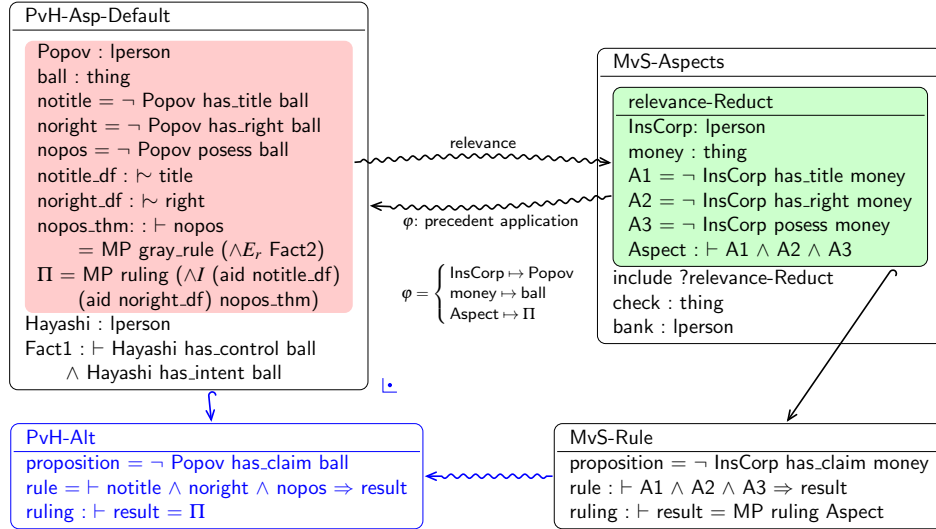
PvH-Asp-Default

Popov : Iperson
ball : thing
notitle = ¬ Popov has_title ball
noright = ¬ Popov has_right ball
nopos = ¬ Popov posess ball
notitle_df : $\vdash\!\sim$ title
noright_df : $\vdash\!\sim$ right
nopos_thm: : $\vdash$ nopos
= MP gray_rule ($\wedge E_r$ Fact2)
$\Pi$ = MP ruling ($\wedge I$ (aid notitle_df)
(aid noright_df) nopos_thm)
Hayashi : Iperson
Fact1 : $\vdash$ Hayashi has_control ball
$\wedge$ Hayashi has_intent ball

relevance

$\varphi$: precedent application

$\varphi = \begin{cases} \text{InsCorp} \mapsto \text{Popov} \\ \text{money} \mapsto \text{ball} \\ \text{Aspect} \mapsto \Pi \end{cases}$

MvS-Aspects

relevance-Reduct
InsCorp: Iperson
money : thing
A1 = ¬ InsCorp has_title money
A2 = ¬ InsCorp has_right money
A3 = ¬ InsCorp posess money
Aspect : $\vdash$ A1 $\wedge$ A2 $\wedge$ A3
include ?relevance-Reduct
check : thing
bank : Iperson

PvH-Alt
proposition = ¬ Popov has_claim ball
rule = $\vdash$ notitle $\wedge$ noright $\wedge$ nopos $\Rightarrow$ result
ruling : $\vdash$ result = $\Pi$

MvS-Rule
proposition = ¬ InsCorp has_claim money
rule : $\vdash$ A1 $\wedge$ A2 $\wedge$ A3 $\Rightarrow$ result
ruling : $\vdash$ result = MP ruling Aspect